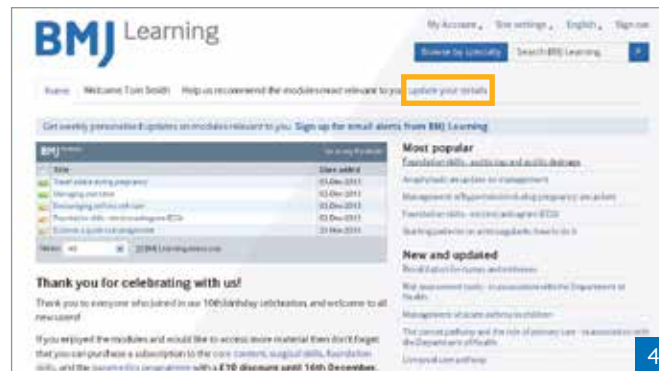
BMJ Learning

My Account Site settings English Sign out

Browse by specialty Search BMJ Learning

Home Welcome Tom Smith Help us recommend the modules most relevant to you update your details

Get weekly personalised updates on modules relevant to you. Sign up for the email alerts from BMJ Learning

| Title | Date added |
|---|---|
| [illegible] | 03-Dec-2013 |
| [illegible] | 03-Dec-2013 |
| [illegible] | 03-Dec-2013 |
| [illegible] | 03-Dec-2013 |
| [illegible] | 23-Nov-2013 |

Most popular

Foundation skills: auscultating and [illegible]

Anaphylaxis: an update on management

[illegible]

Foundation skills: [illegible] ECGs

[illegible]

New and updated

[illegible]

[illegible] in association with the Department of Health

Management of acute asthma in children

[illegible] in association with the Department of Health

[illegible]

Thank you for celebrating with us!

Thank you to everyone who joined in our 10th birthday celebration, and welcome to all new users!

If you enjoyed the modules and would like to access more material then don't forget that you can purchase a subscription to the core content, surgical skills, foundation skills, and the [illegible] with a £10 discount until 16th December.

4